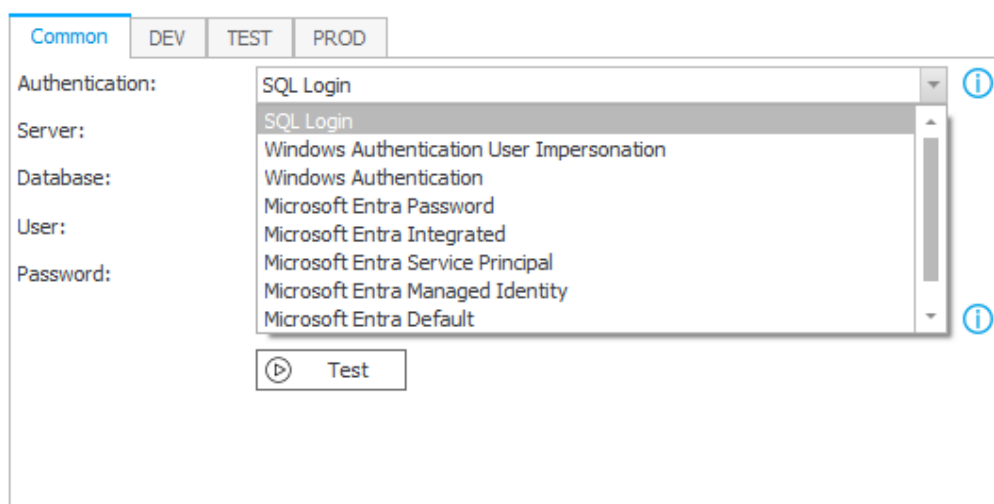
Common DEV TEST PROD

Authentication: SQL Login

Server:

Database:

User:

Password:

SQL Login
Windows Authentication User Impersonation
Windows Authentication
Microsoft Entra Password
Microsoft Entra Integrated
Microsoft Entra Service Principal
Microsoft Entra Managed Identity
Microsoft Entra Default

Test